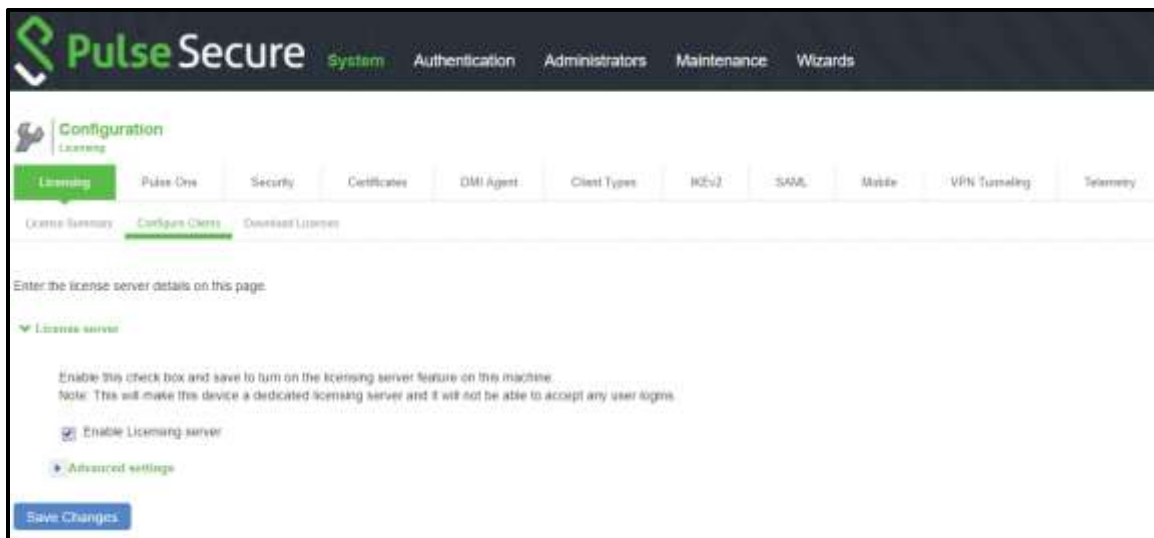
Pulse Secure System Authentication Administrators Maintenance Wizards

Configuration
Licensing

Licensing Pulse One Security Certificates DMI Agent Client Types IKEv2 SAML Mobile VPN Tunneling Telemetry

License Summary Configure Clients Download Licenses

Enter the license server details on this page.

▼ License server

Enable this check box and save to turn on the licensing server feature on this machine.
Note: This will make this device a dedicated licensing server and it will not be able to accept any user logins.

Enable Licensing server

▸ Advanced settings

Save Changes